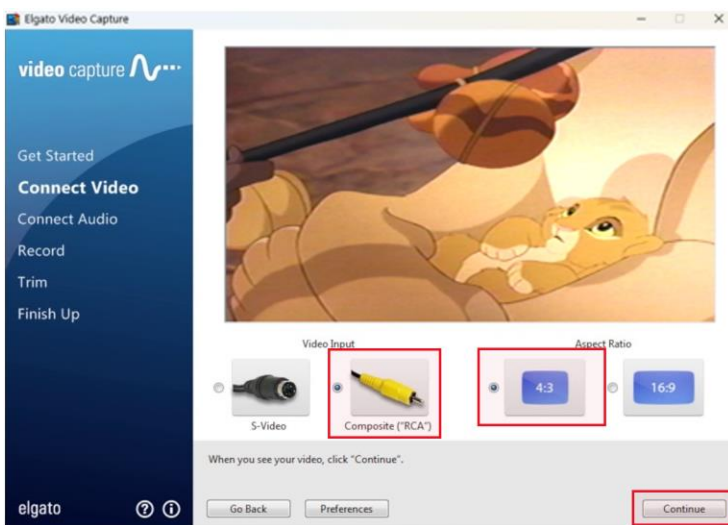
Elgato Video Capture

video capture

Get Started
Connect Video
Connect Audio
Record
Trim
Finish Up

Video Input
S-Video
Composite ("RCA")

Aspect Ratio
4:3
16:9

When you see your video, click "Continue".

elgato

Go Back
Preferences
Continue